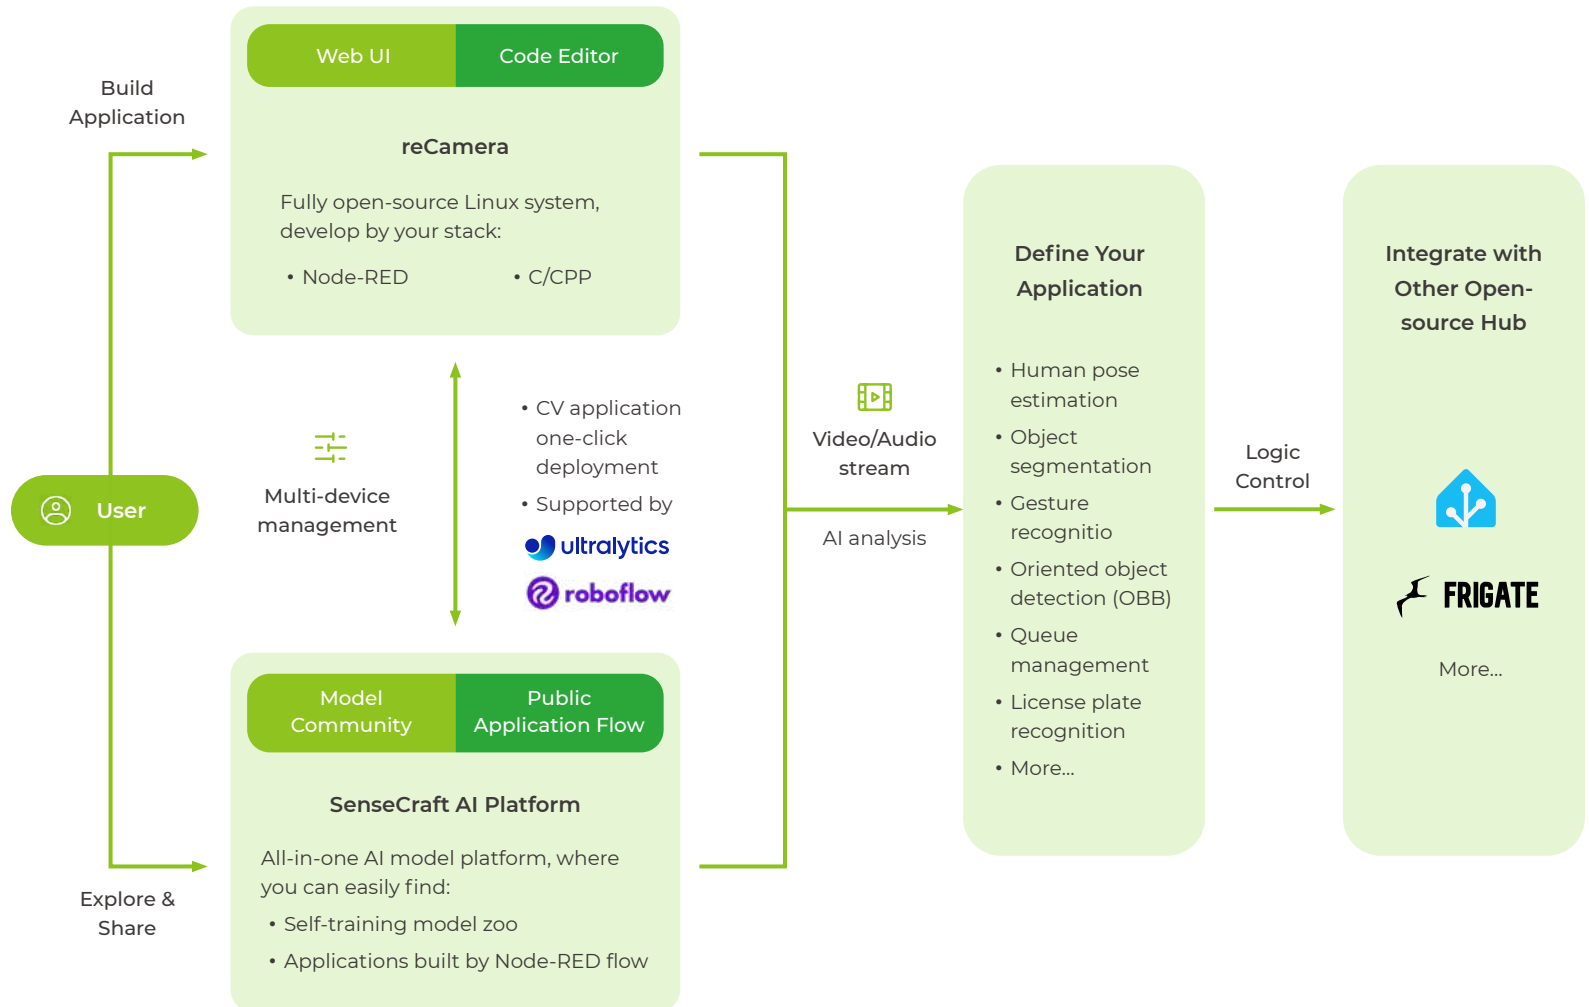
Build Application

Web UI | Code Editor

reCamera

Fully open-source Linux system, develop by your stack:

• Node-RED • C/CPP

User

Multi-device management

• CV application one-click deployment
• Supported by

ultralytics

roboflow

Model Community | Public Application Flow

SenseCraft AI Platform

All-in-one AI model platform, where you can easily find:

• Self-training model zoo
• Applications built by Node-RED flow

Explore & Share

Video/Audio stream

AI analysis

Define Your Application

• Human pose estimation
• Object segmentation
• Gesture recognitio
• Oriented object detection (OBB)
• Queue management
• License plate recognition
• More...

Logic Control

Integrate with Other Open-source Hub

FRIGATE

More...